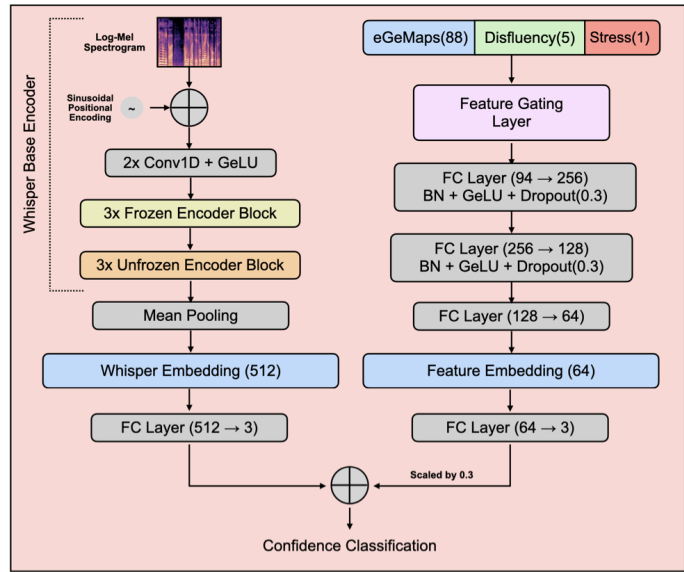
Whisper Base Encoder

Log-Mel Spectrogram

Sinusoidal Positional Encoding

~

2x Conv1D + GeLU

3x Frozen Encoder Block

3x Unfrozen Encoder Block

Mean Pooling

Whisper Embedding (512)

FC Layer (512 → 3)

eGeMaps(88)

Disfluency(5)

Stress(1)

Feature Gating Layer

FC Layer (94 → 256) BN + GeLU + Dropout(0.3)

FC Layer (256 → 128) BN + GeLU + Dropout(0.3)

FC Layer (128 → 64)

Feature Embedding (64)

FC Layer (64 → 3)

Scaled by 0.3

Confidence Classification